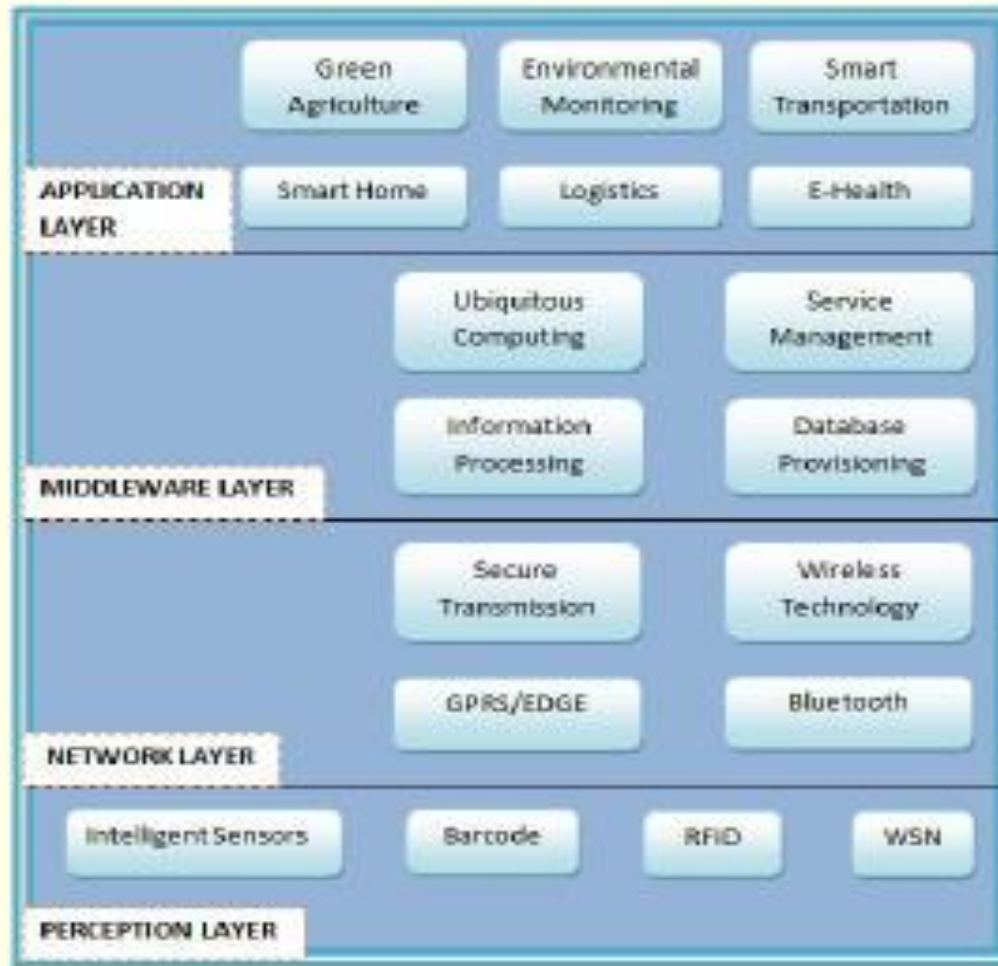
Green Agriculture

Environmental Monitoring

Smart Transportation

APPLICATION LAYER

Smart Home

Logistics

E-Health

Ubiquitous Computing

Service Management

Information Processing

Database Provisioning

MIDDLEWARE LAYER

Secure Transmission

Wireless Technology

GPRS/EDGE

Bluetooth

NETWORK LAYER

Intelligent Sensors

Barcode

RFID

WSN

PERCEPTION LAYER